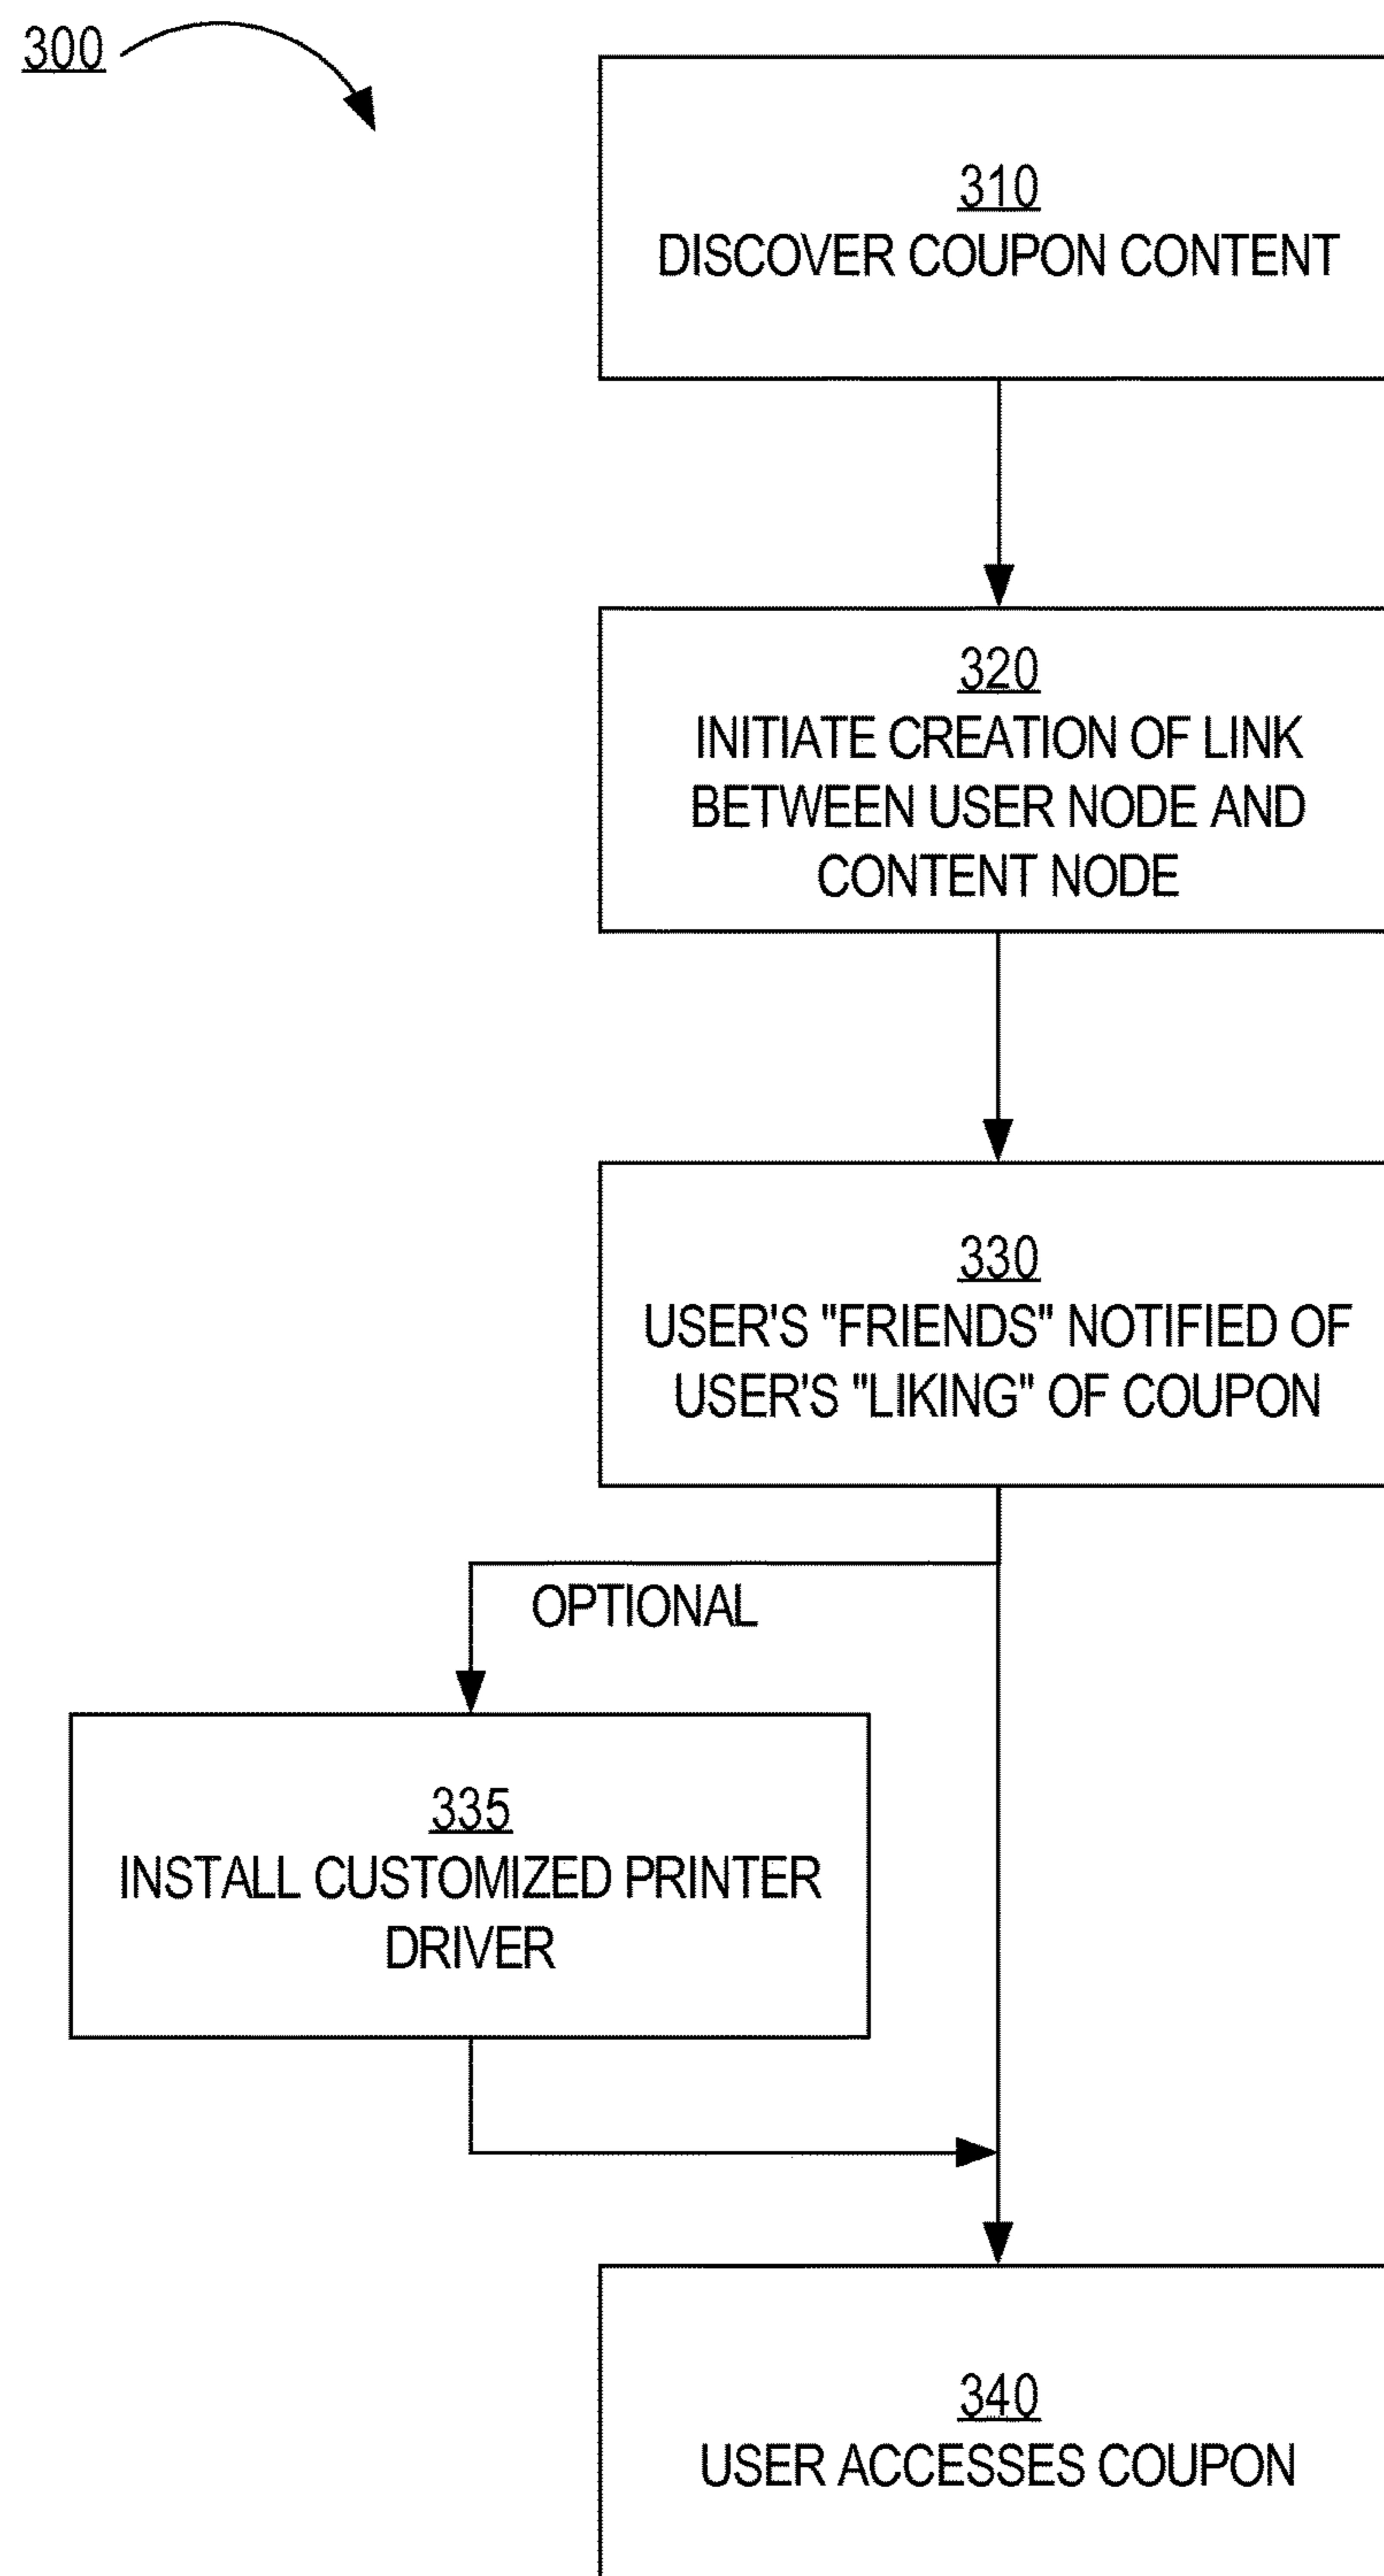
300

310
DISCOVER COUPON CONTENT

320
INITIATE CREATION OF LINK BETWEEN USER NODE AND CONTENT NODE

330
USER'S "FRIENDS" NOTIFIED OF USER'S "LIKING" OF COUPON

OPTIONAL

335
INSTALL CUSTOMIZED PRINTER DRIVER

340
USER ACCESSES COUPON